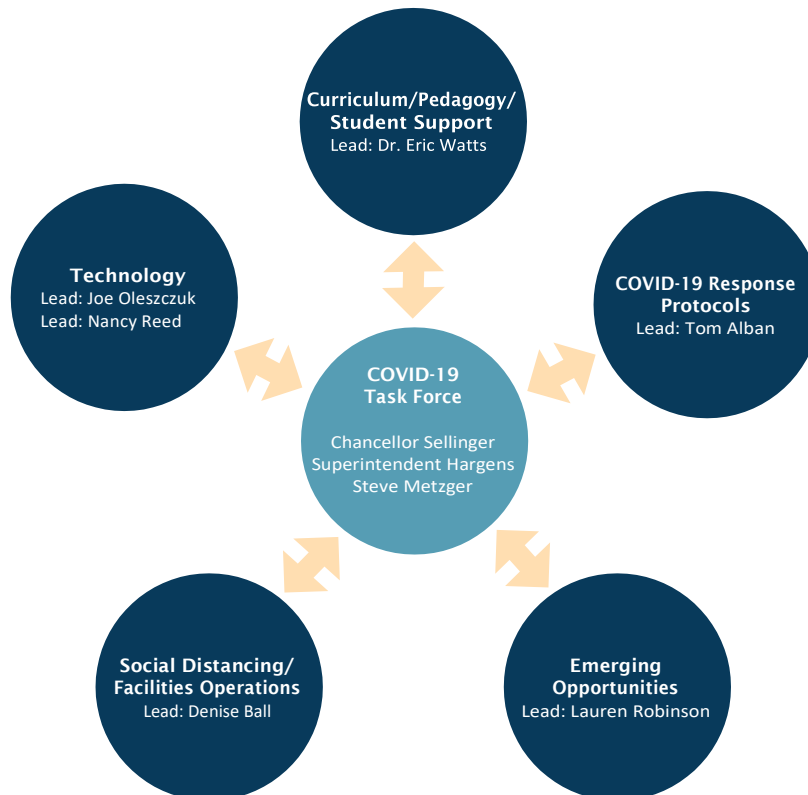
Curriculum/Pedagogy/
Student Support
Lead: Dr. Eric Watts

Technology
Lead: Joe Oleszczuk
Lead: Nancy Reed

COVID-19 Response
Protocols
Lead: Tom Alban

COVID-19
Task Force

Chancellor Sellinger
Superintendent Hargens
Steve Metzger

Social Distancing/
Facilities Operations
Lead: Denise Ball

Emerging
Opportunities
Lead: Lauren Robinson